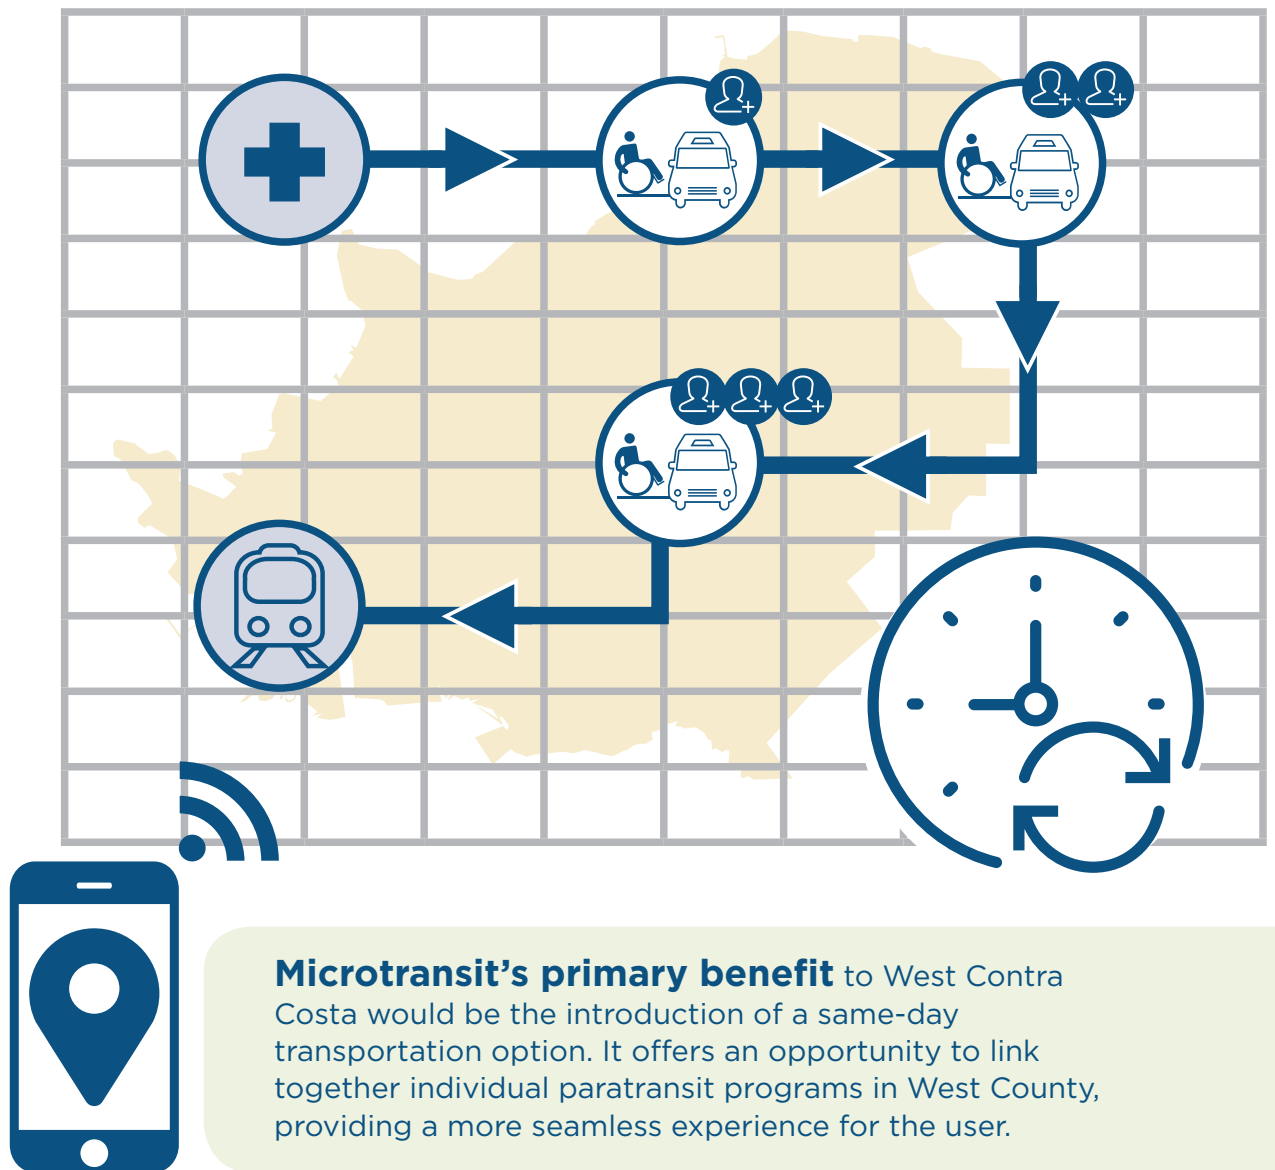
**Microtransit's primary benefit** to West Contra Costa would be the introduction of a same-day transportation option. It offers an opportunity to link together individual paratransit programs in West County, providing a more seamless experience for the user.